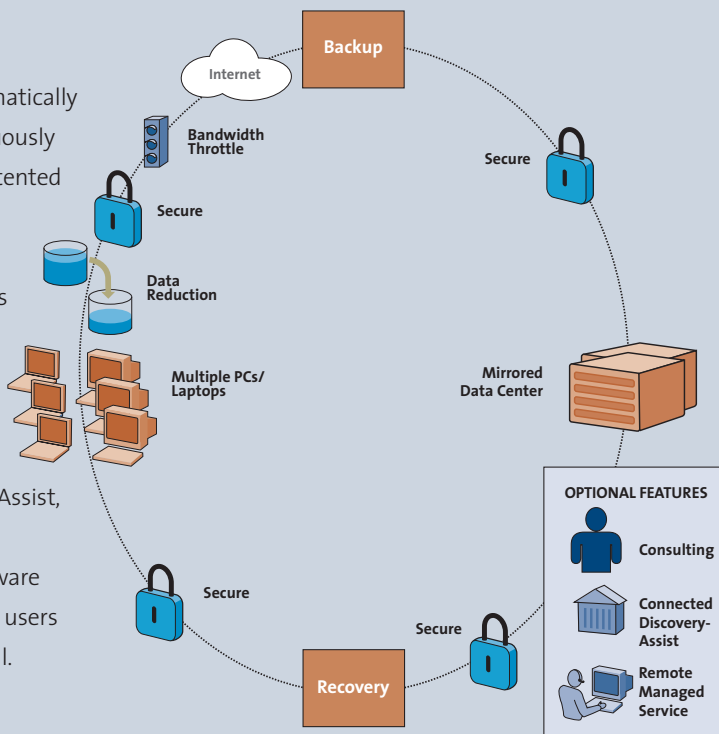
matically
ously
tented

s

Assist,

vare
users
l.

Backup

Internet

Bandwidth Throttle

Secure

Secure

Data Reduction

Multiple PCs/ Laptops

Mirrored Data Center

OPTIONAL FEATURES

Consulting

Connected Discovery-Assist

Remote Managed Service

Secure

Secure

Recovery